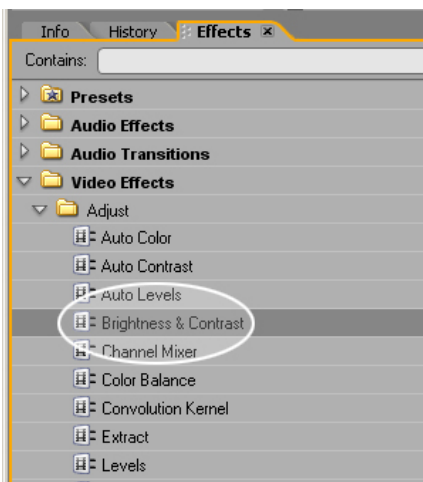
Info History Effects ×

Contains:

Presets

Audio Effects

Audio Transitions

Video Effects

Adjust

Auto Color

Auto Contrast

Auto Levels

Brightness & Contrast

Channel Mixer

Color Balance

Convolution Kernel

Extract

Levels